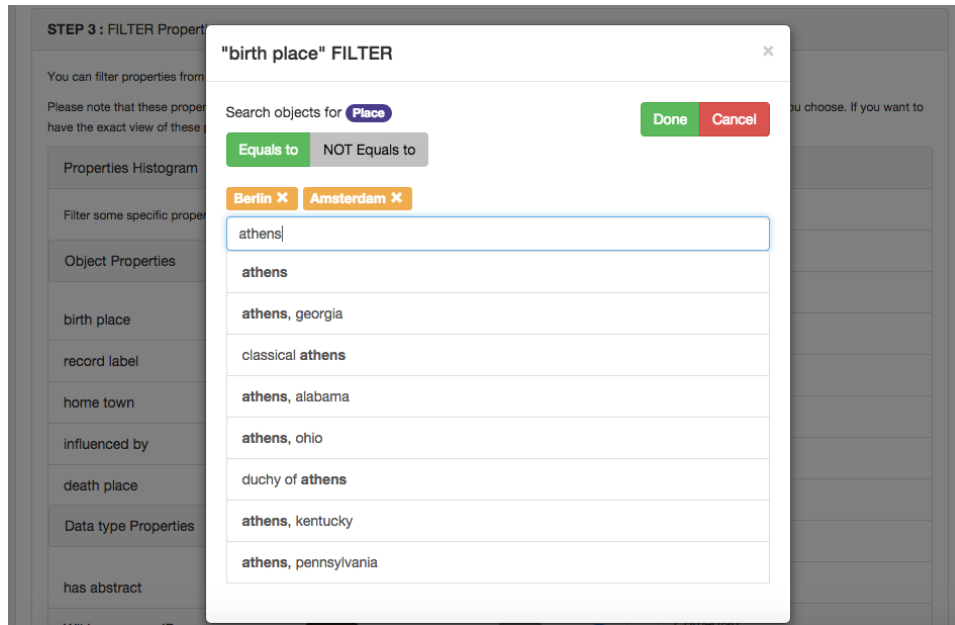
STEP 3 : FILTER Propert

You can filter properties from

Please note that these proper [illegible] you choose. If you want to have the exact view of these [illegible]

Properties Histogram

Filter some specific proper

Object Properties

birth place

record label

home town

influenced by

death place

Data type Properties

has abstract

"birth place" FILTER

×

Search objects for Place

Done Cancel

Equals to NOT Equals to

Berlin ✖ Amsterdam ✖

athens

athens

athens, georgia

classical athens

athens, alabama

athens, ohio

duchy of athens

athens, kentucky

athens, pennsylvania